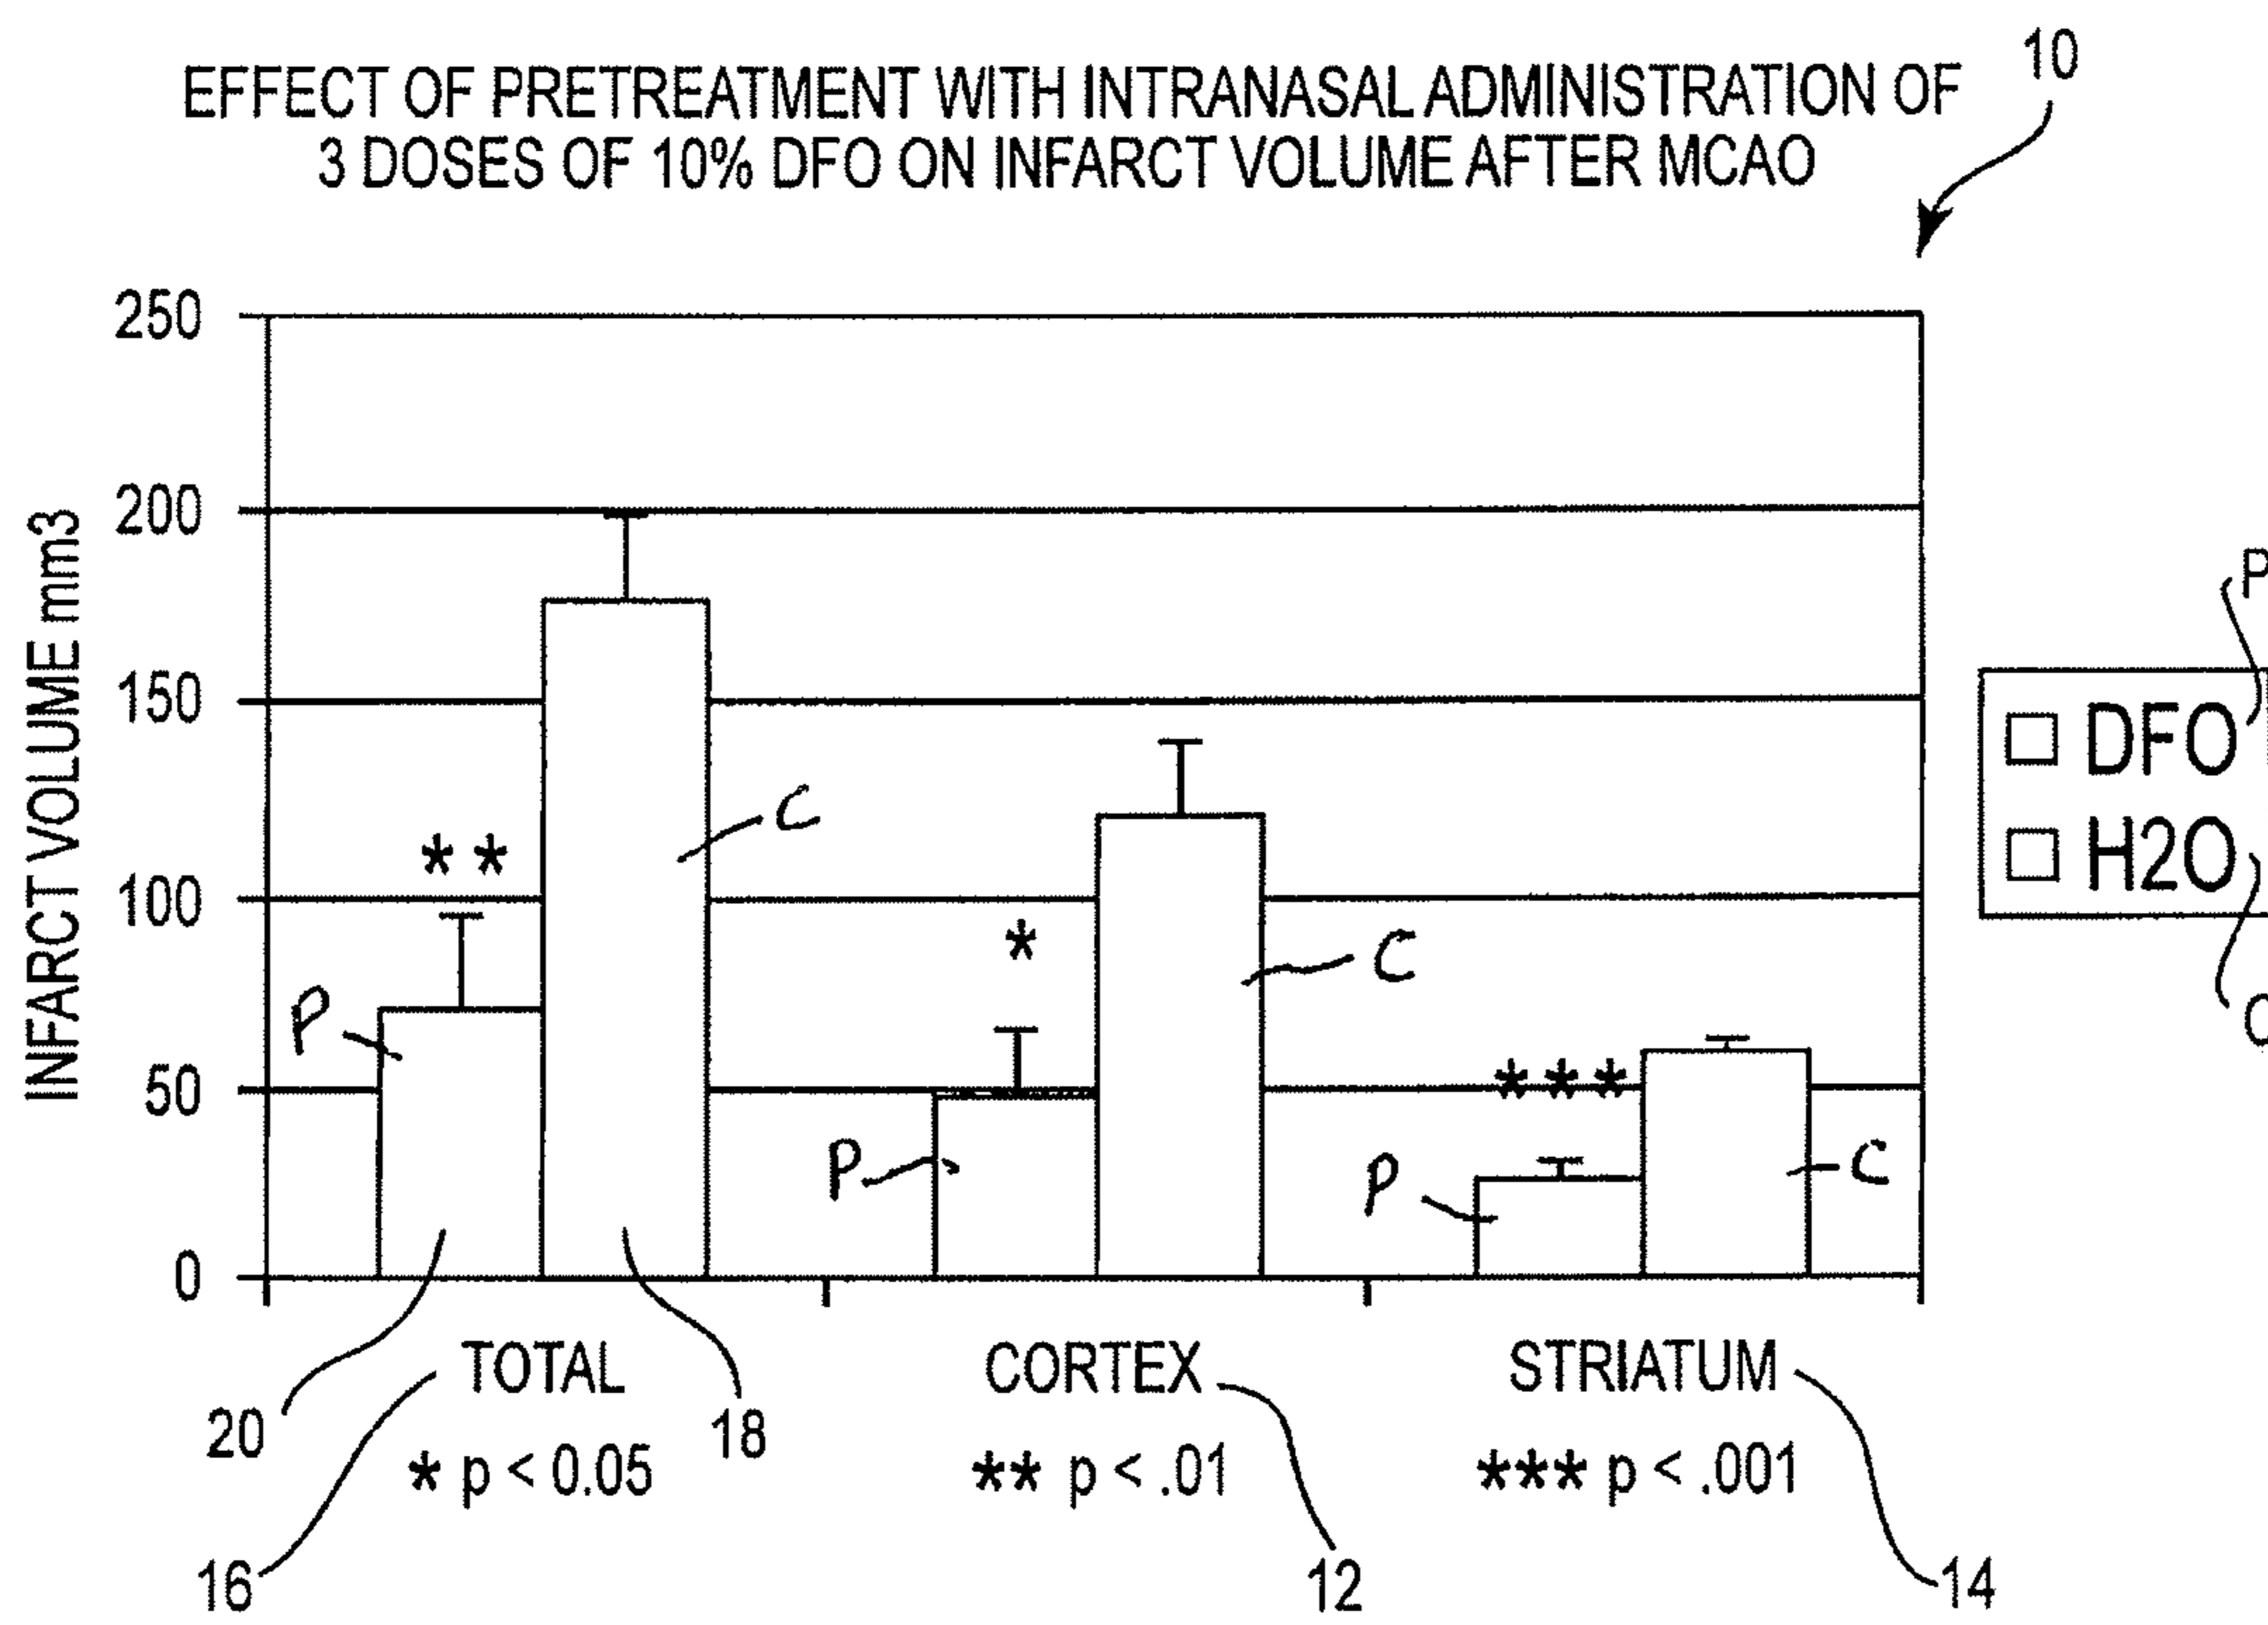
EFFECT OF PRETREATMENT WITH INTRANASAL ADMINISTRATION OF 3 DOSES OF 10% DFO ON INFARCT VOLUME AFTER MCAO

10

INFARCT VOLUME mm3

250
200
150
100
50
0

**
*
***

P
C
P
C
P
C

□ DFO
□ H2O

P
C

TOTAL
CORTEX
STRIATUM

* p < 0.05
** p < .01
*** p < .001

20
18
16
12
14